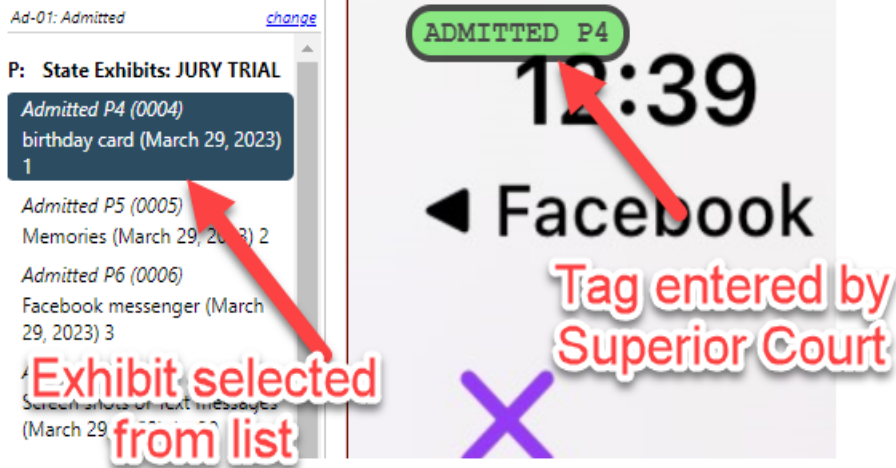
Ad-01: Admitted change

P: State Exhibits: JURY TRIAL

Admitted P4 (0004)
birthday card (March 29, 2023) 1

Admitted P5 (0005)
Memories (March 29, 20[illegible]3) 2

Admitted P6 (0006)
Facebook messenger (March 29, 2023) 3

A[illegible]
Screen shots of text messages
(March 29, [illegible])

ADMITTED P4

12:39

◀ Facebook

Tag entered by Superior Court

Exhibit selected from list